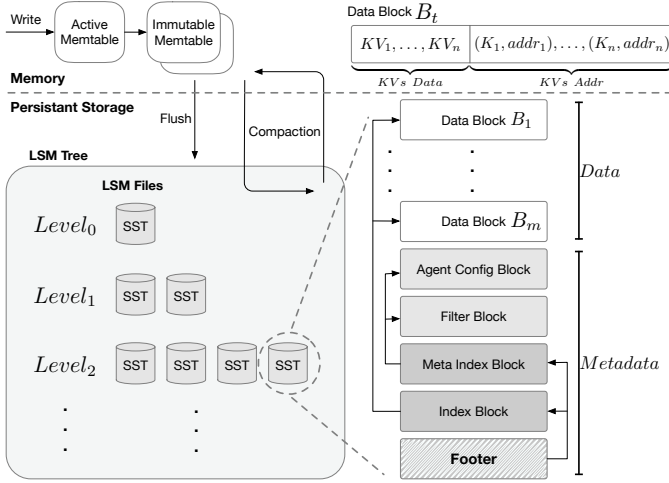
Write

Active Memtable

Immutable Memtable

Data Block $B_t$

$KV_1, \ldots, KV_n$

$(K_1, addr_1), \ldots, (K_n, addr_n)$

$KVs\ Data$

$KVs\ Addr$

Memory

Persistant Storage

Flush

Compaction

LSM Tree

LSM Files

$Level_0$

SST

$Level_1$

SST

SST

$Level_2$

SST

SST

SST

SST

Data Block $B_1$

Data Block $B_m$

$Data$

Agent Config Block

Filter Block

Meta Index Block

Index Block

Footer

$Metadata$